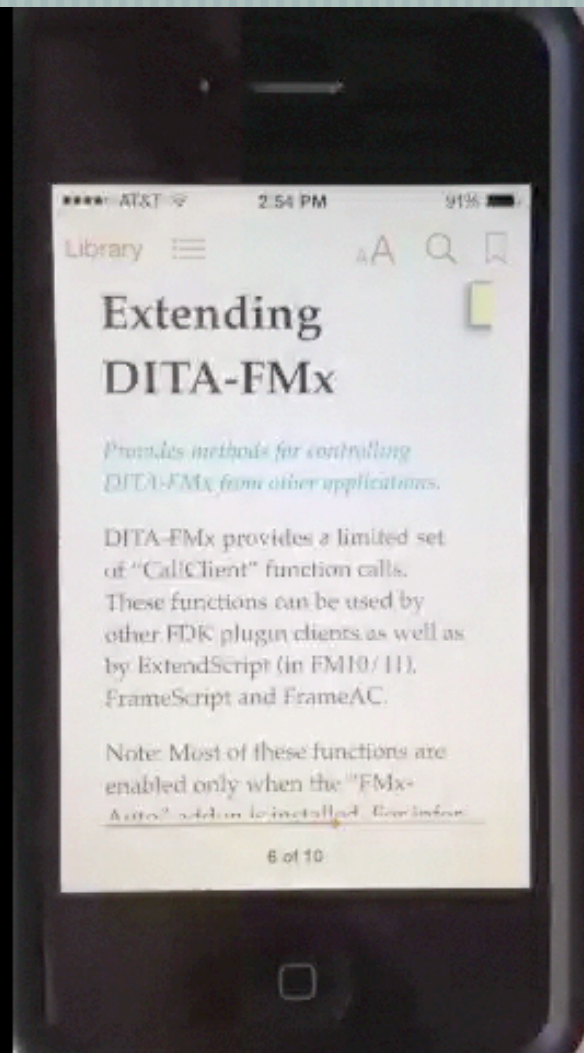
●●●●○ AT&T 2:54 PM 91%

Library AA

Extending DITA-FMx

Provides methods for controlling DITA-FMx from other applications.

DITA-FMx provides a limited set of "CallClient" function calls. These functions can be used by other FDK plugin clients as well as by ExtendScript (in FM10/11), FrameScript and FrameAC.

Note: Most of these functions are enabled only when the "FMx-Auto" addon is installed. For infor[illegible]

6 of 10